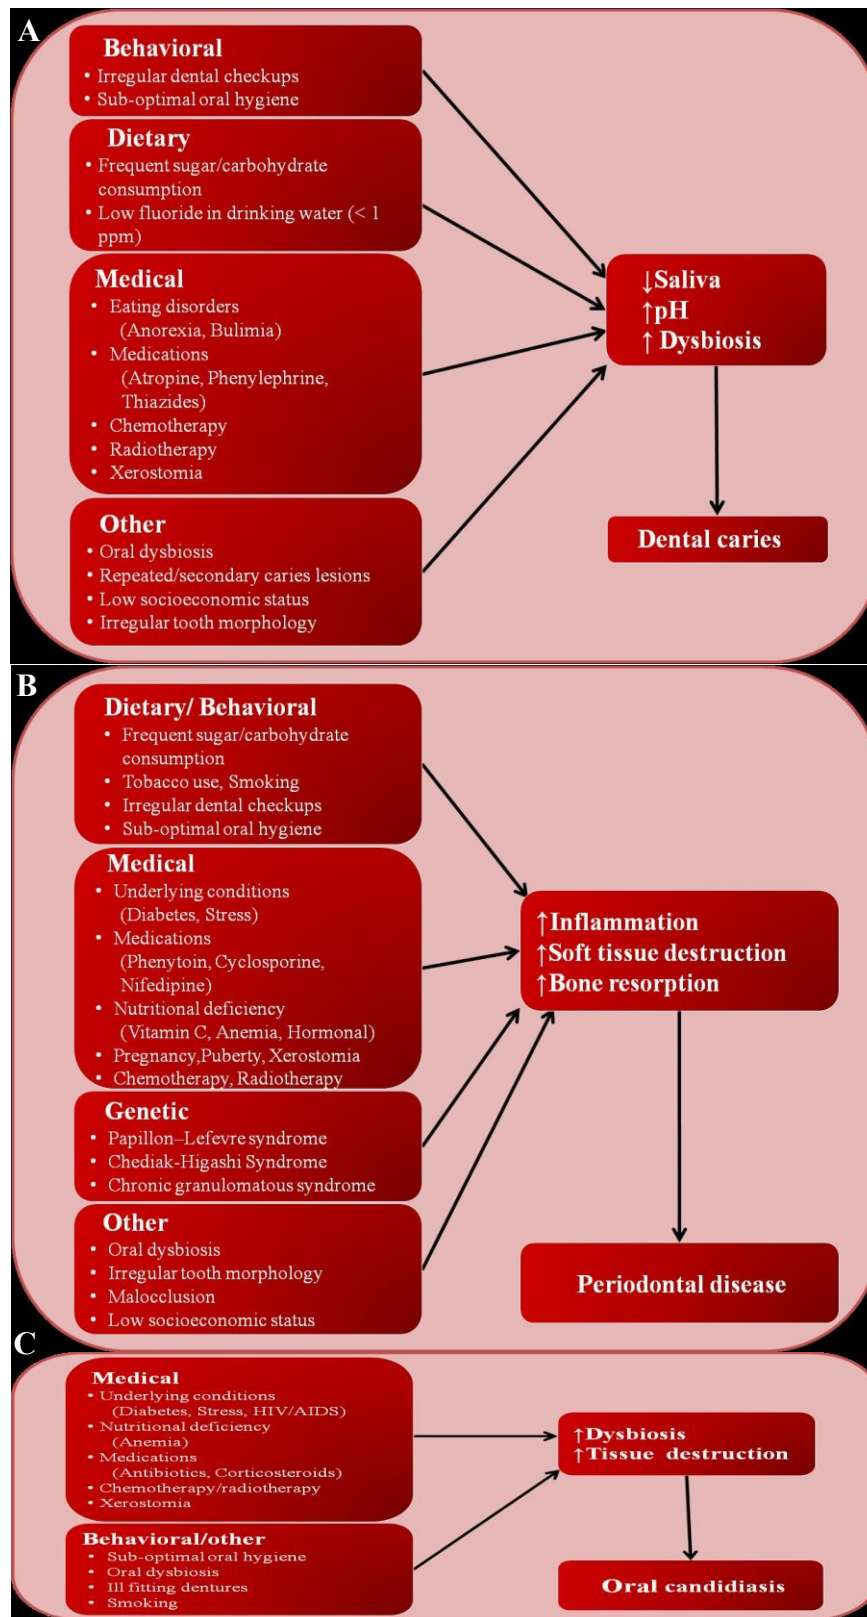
A

Behavioral
• Irregular dental checkups
• Sub-optimal oral hygiene

Dietary
• Frequent sugar/carbohydrate consumption
• Low fluoride in drinking water (< 1 ppm)

Medical
• Eating disorders (Anorexia, Bulimia)
• Medications (Atropine, Phenylephrine, Thiazides)
• Chemotherapy
• Radiotherapy
• Xerostomia

Other
• Oral dysbiosis
• Repeated/secondary caries lesions
• Low socioeconomic status
• Irregular tooth morphology

↓Saliva
↑pH
↑ Dysbiosis

Dental caries

B

Dietary/ Behavioral
• Frequent sugar/carbohydrate consumption
• Tobacco use, Smoking
• Irregular dental checkups
• Sub-optimal oral hygiene

Medical
• Underlying conditions (Diabetes, Stress)
• Medications (Phenytoin, Cyclosporine, Nifedipine)
• Nutritional deficiency (Vitamin C, Anemia, Hormonal)
• Pregnancy,Puberty, Xerostomia
• Chemotherapy, Radiotherapy

Genetic
• Papillon–Lefevre syndrome
• Chediak-Higashi Syndrome
• Chronic granulomatous syndrome

Other
• Oral dysbiosis
• Irregular tooth morphology
• Malocclusion
• Low socioeconomic status

↑Inflammation
↑Soft tissue destruction
↑Bone resorption

Periodontal disease

C

Medical
• Underlying conditions (Diabetes, Stress, HIV/AIDS)
• Nutritional deficiency (Anemia)
• Medications (Antibiotics, Corticosteroids)
• Chemotherapy/radiotherapy
• Xerostomia

Behavioral/other
• Sub-optimal oral hygiene
• Oral dysbiosis
• Ill fitting dentures
• Smoking

↑Dysbiosis
↑Tissue destruction

Oral candidiasis